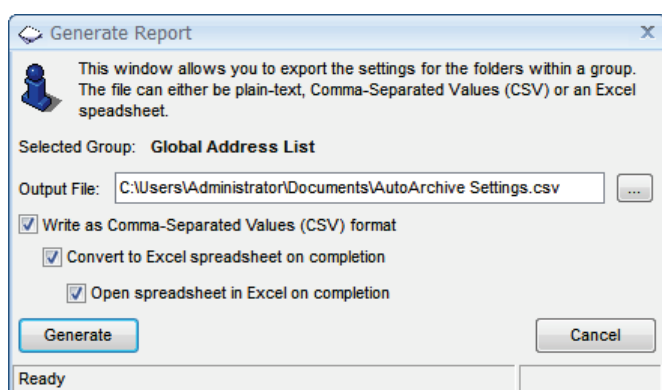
Generate Report

X

This window allows you to export the settings for the folders within a group. The file can either be plain-text, Comma-Separated Values (CSV) or an Excel spreadsheet.

Selected Group: Global Address List

Output File: C:\Users\Administrator\Documents\AutoArchive Settings.csv ...

Write as Comma-Separated Values (CSV) format

Convert to Excel spreadsheet on completion

Open spreadsheet in Excel on completion

Generate

Cancel

Ready